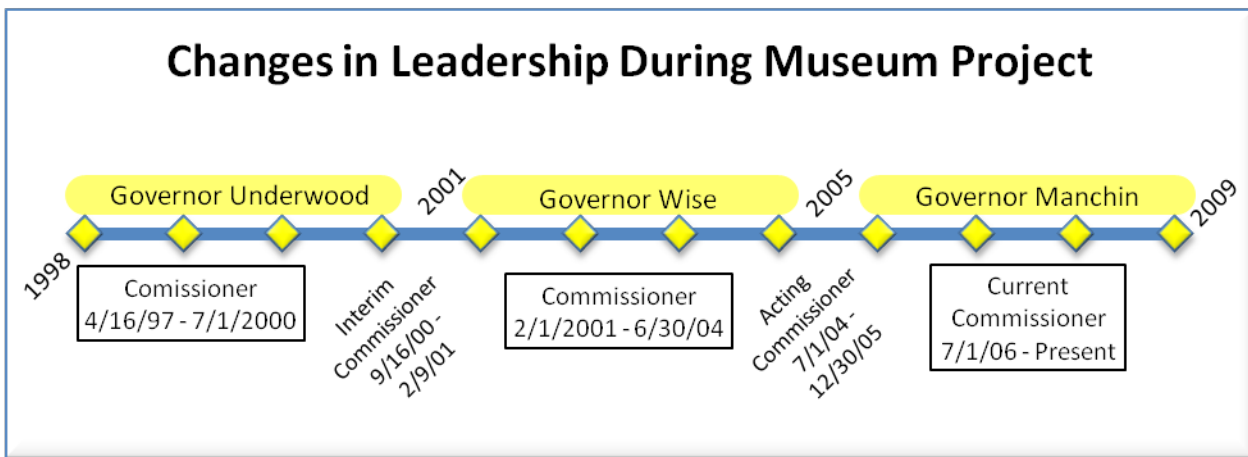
Changes in Leadership During Museum Project

Governor Underwood

2001

Governor Wise

2005

Governor Manchin

2009

1998

Comissioner
4/16/97 - 7/1/2000

Interim Commissioner 9/16/00 - 2/9/01

Commissioner
2/1/2001 - 6/30/04

Acting Commissioner 7/1/04 - 12/30/05

Current Commissioner
7/1/06 - Present